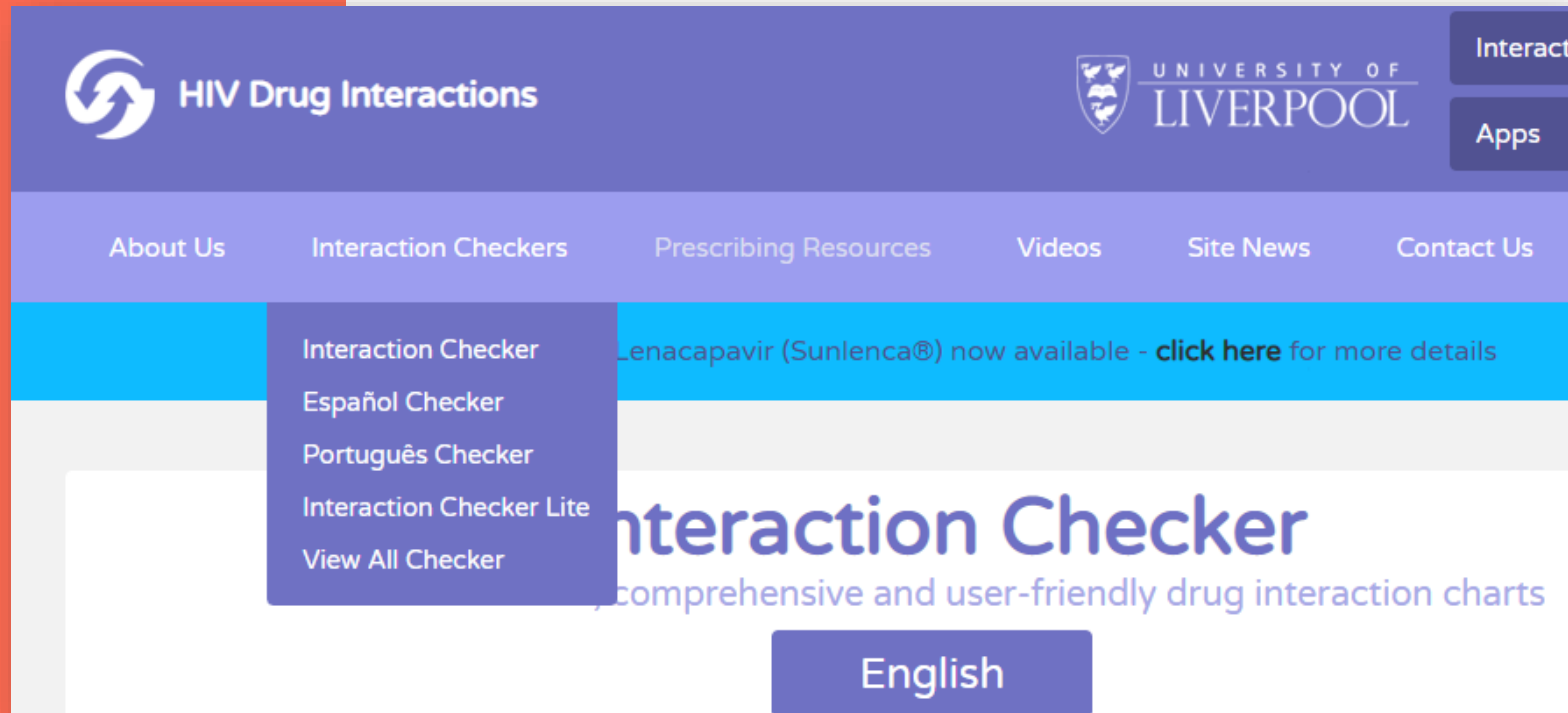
HIV Drug Interactions

UNIVERSITY OF LIVERPOOL

Interact

Apps

About Us
Interaction Checkers
Prescribing Resources
Videos
Site News
Contact Us

Interaction Checker
Español Checker
Português Checker
Interaction Checker Lite
View All Checker

Lenacapavir (Sunlenca®) now available - click here for more details

nteraction Checker

comprehensive and user-friendly drug interaction charts

English